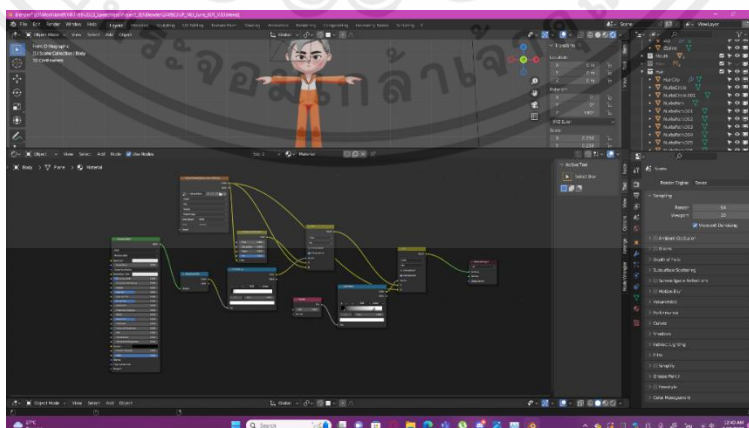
File Edit Render Window Help Layout Modeling Sculpting UV Editing Texture Paint Shading Animation Rendering Compositing Geometry Nodes Scripting

Scene ViewLayer

Object Mode View Select Add Object

Front Orthographic
(1) Scene Collection | Body
10 Centimeters

Location
Rotation
XYZ Euler
Scale

Object View Select Add Node Use Nodes Slot 1 Material

Body > Face > Material

Active Tool
Select Box

Scene
Render Engine Eevee
Sampling
Render 64
Viewport 16
Viewport Denoising
Ambient Occlusion
Bloom
Depth of Field
Subsurface Scattering
Screen Space Reflections
Motion Blur
Volumetrics
Performance
Curves
Shadows
Indirect Lighting
Film
Simplify
Grease Pencil
Freestyle
Color Management

Object Mode View Select Add Object

Search

จอมเกล้าธนบุรี